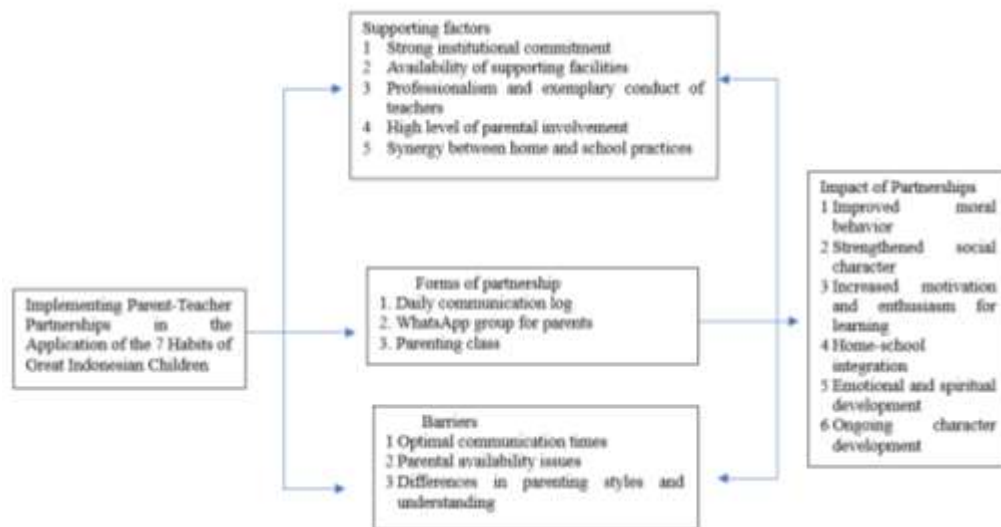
Implementing Parent-Teacher Partnerships in the Application of the 7 Habits of Great Indonesian Children

Supporting factors
1 Strong institutional commitment
2 Availability of supporting facilities
3 Professionalism and exemplary conduct of teachers
4 High level of parental involvement
5 Synergy between home and school practices

Forms of partnership
1. Daily communication log
2. WhatsApp group for parents
3. Parenting class

Barriers
1 Optimal communication times
2 Parental availability issues
3 Differences in parenting styles and understanding

Impact of Partnerships
1 Improved moral behavior
2 Strengthened social character
3 Increased motivation and enthusiasm for learning
4 Home-school integration
5 Emotional and spiritual development
6 Ongoing character development